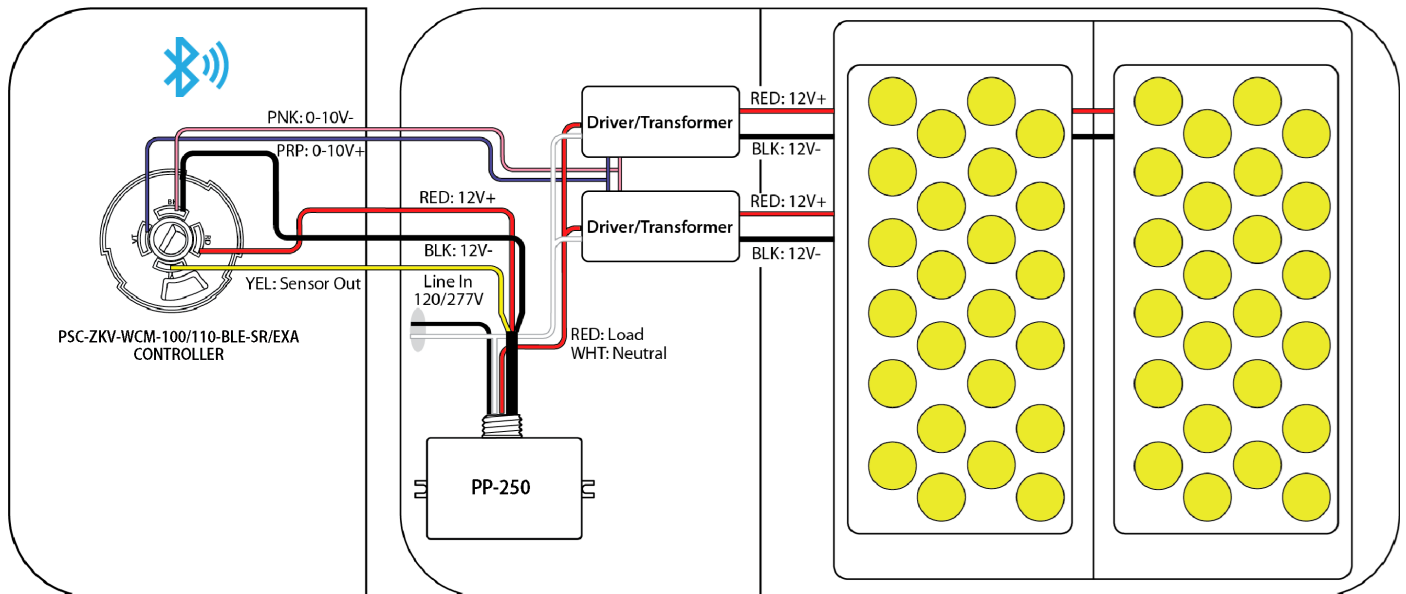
PNK: 0-10V-

PRP: 0-10V+

RED: 12V+

BLK: 12V-

YEL: Sensor Out

Line In
120/277V

RED: Load
WHT: Neutral

PSC-ZKV-WCM-100/110-BLE-SR/EXA
CONTROLLER

Driver/Transformer

RED: 12V+

BLK: 12V-

Driver/Transformer

RED: 12V+

BLK: 12V-

PP-250